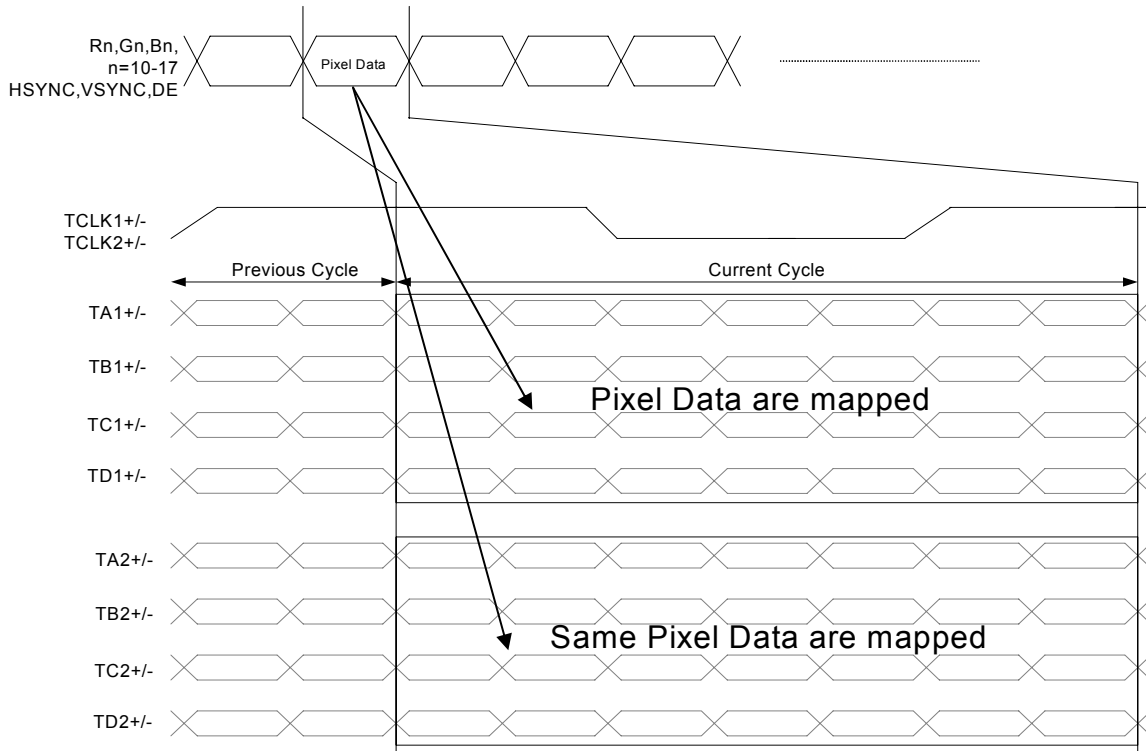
Rn,Gn,Bn,
n=10-17
HSYNC,VSYNC,DE

Pixel Data

TCLK1+/-
TCLK2+/-

Previous Cycle

Current Cycle

TA1+/-

TB1+/-

TC1+/-

TD1+/-

Pixel Data are mapped

TA2+/-

TB2+/-

TC2+/-

TD2+/-

Same Pixel Data are mapped